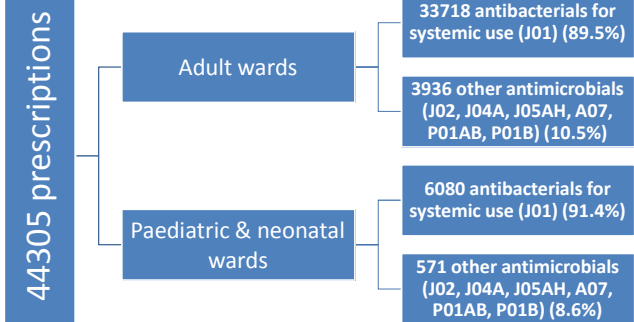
44305 prescriptions

Adult wards

33718 antibacterials for systemic use (J01) (89.5%)

3936 other antimicrobials (J02, J04A, J05AH, A07, P01AB, P01B) (10.5%)

Paediatric & neonatal wards

6080 antibacterials for systemic use (J01) (91.4%)

571 other antimicrobials (J02, J04A, J05AH, A07, P01AB, P01B) (8.6%)